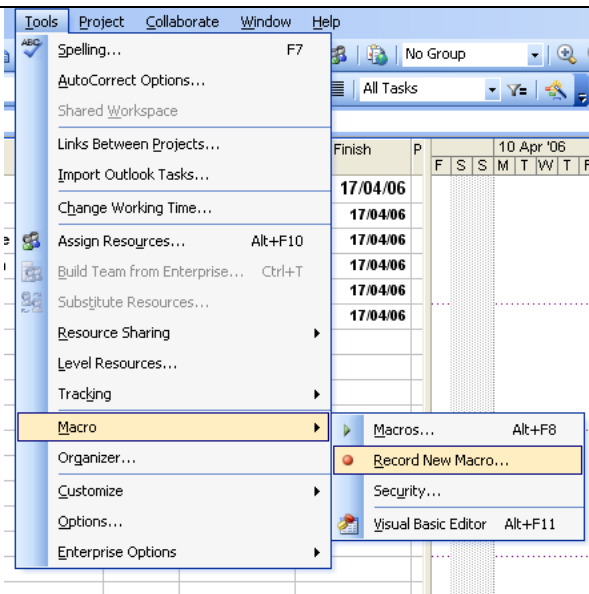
Tools Project Collaborate Window Help

ABC

Spelling... F7

AutoCorrect Options...

Shared Workspace

Links Between Projects...

Import Outlook Tasks...

Change Working Time...

Assign Resources... Alt+F10

Build Team from Enterprise... Ctrl+T

Substitute Resources...

Resource Sharing

Level Resources...

Tracking

Macro

Organizer...

Customize

Options...

Enterprise Options

No Group

All Tasks

Finish

P

10 Apr '06

F S S M T W T F

17/04/06

17/04/06

17/04/06

17/04/06

17/04/06

17/04/06

Macros... Alt+F8

Record New Macro...

Security...

Visual Basic Editor Alt+F11